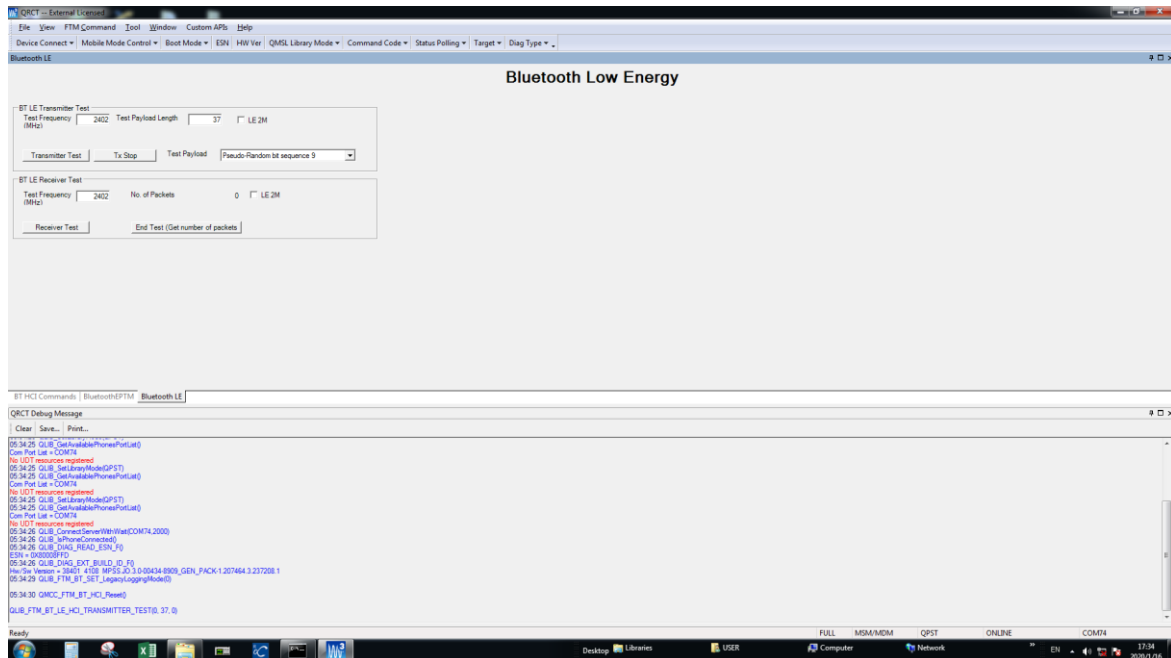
QRCT -- External Licensed

File View FTM Command Tool Window Custom APIs Help

Device Connect ▾ Mobile Mode Control ▾ Boot Mode ▾ ESN HW Ver QMSL Library Mode ▾ Command Code ▾ Status Polling ▾ Target ▾ Diag Type ▾

Bluetooth LE

Bluetooth Low Energy

BT LE Transmitter Test

Test Frequency (MHz) 2402 Test Payload Length 37 LE 2M

Transmitter Test Tx Stop Test Payload Paeudo-Random bit sequence 9

BT LE Receiver Test

Test Frequency (MHz) 2402 No. of Packets 0 LE 2M

Receiver Test End Test (Get number of packets

BT HCI Commands BluetoothEFTM Bluetooth LE

QRCT Debug Message

Clear Save... Print...

05:34:25 QLIB_GetAvailablePhonesPortList()
Com Port List = COM74
No UDT resources registered
05:34:25 QLIB_SetLibraryMode(QPST)
05:34:25 QLIB_GetAvailablePhonesPortList()
Com Port List = COM74
No UDT resources registered
05:34:25 QLIB_SetLibraryMode(QPST)
05:34:25 QLIB_GetAvailablePhonesPortList()
Com Port List = COM74
No UDT resources registered
05:34:26 QLIB_ConnectServerWithWait(COM74,2000)
05:34:26 QLIB_IsPhoneConnected()
05:34:26 QLIB_DIAG_READ_ESN_F()
ESN = 0X8000EFFD
05:34:26 QLIB_DIAG_EXT_BUILD_ID_F()
Hw/Sw Version = 38401 4108 MPSS.JO.3.0-00434-8909_GEN_PACK-1.207464.3.237208.1
05:34:29 QLIB_FTM_BT_SET_LegacyLoggingMode(0)

05:34:30 QMCC_FTM_BT_HCI_Reset()

QLIB_FTM_BT_LE_HCI_TRANSMITTER_TEST(0, 37, 0)

Ready FULL MSM/MDM QPST ONLINE COM74

Desktop Libraries USER Computer Network EN 17:34 2020/1/16